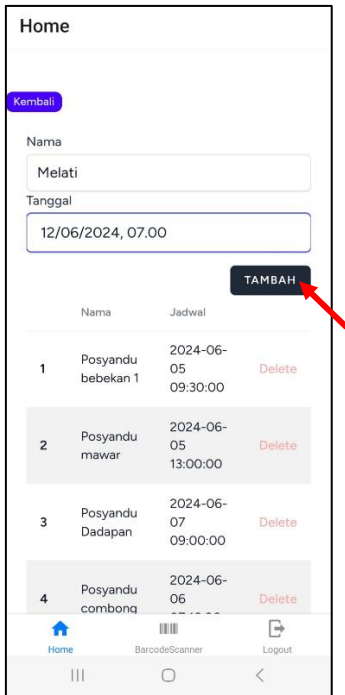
Home

Kembali

Nama

Melati

Tanggal

12/06/2024, 07.00

TAMBAH

| | Nama | Jadwal | |
|---|---|---|---|
| 1 | Posyandu bebekan 1 | 2024-06-05 09:30:00 | Delete |
| 2 | Posyandu mawar | 2024-06-05 13:00:00 | Delete |
| 3 | Posyandu Dadapan | 2024-06-07 09:00:00 | Delete |
| 4 | Posyandu combong | 2024-06-06 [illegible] | Delete |

Home BarcodeScanner Logout